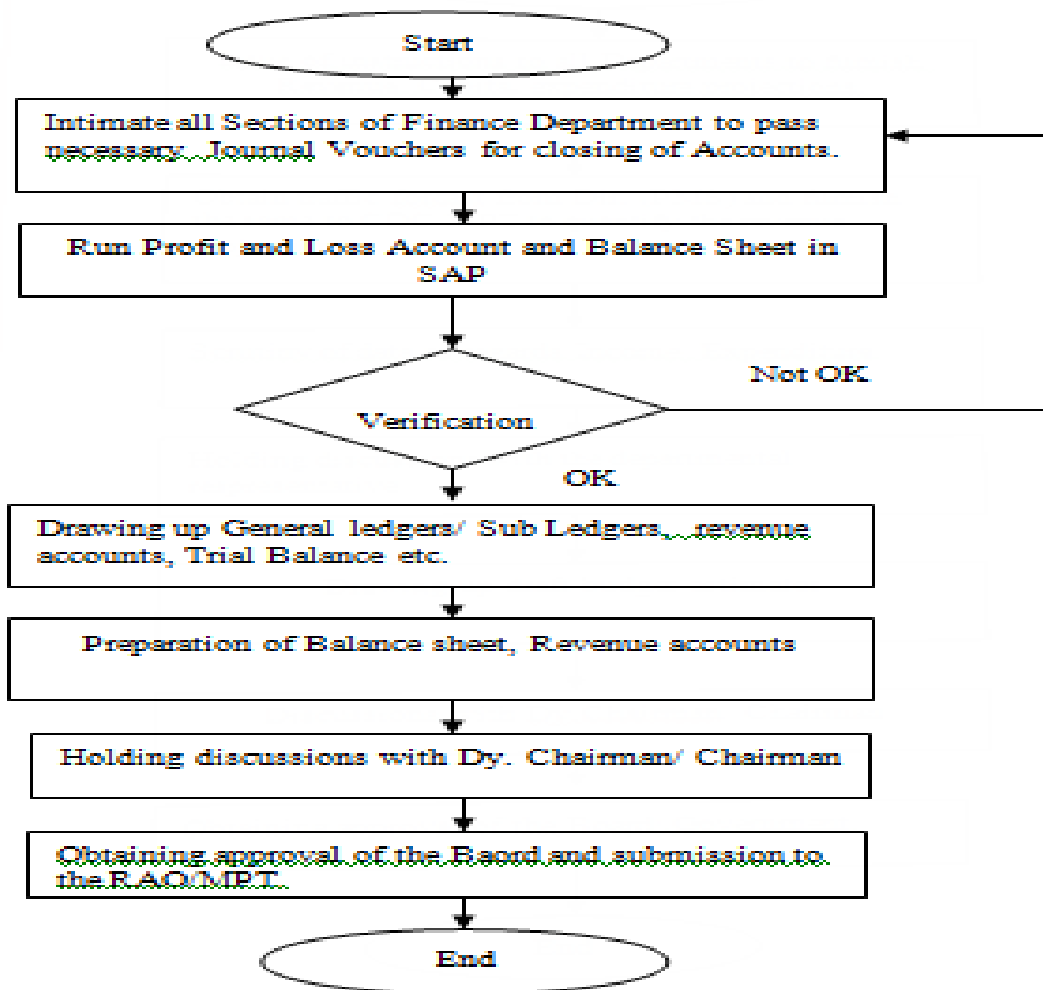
Start

Intimate all Sections of Finance Department to pass necessary Journal Vouchers for closing of Accounts.

Run Profit and Loss Account and Balance Sheet in SAP

Verification

Not OK

OK

Drawing up General ledgers/ Sub Ledgers, revenue accounts, Trial Balance etc.

Preparation of Balance sheet, Revenue accounts

Holding discussions with Dy. Chairman/ Chairman

Obtaining approval of the Baord and submission to the RAO/MPT.

End